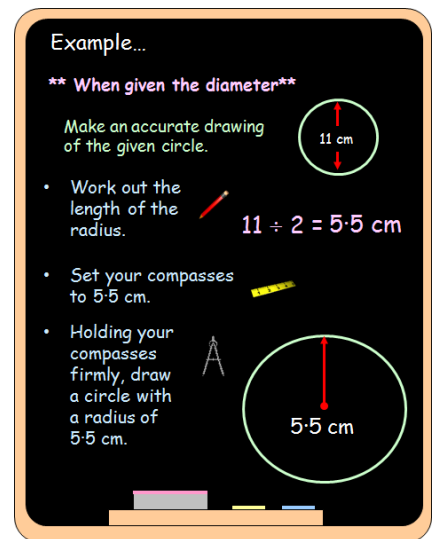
Example...

** When given the diameter**

Make an accurate drawing of the given circle.

11 cm

• Work out the length of the radius.

$11 \div 2 = 5{\cdot}5$ cm

• Set your compasses to 5·5 cm.

• Holding your compasses firmly, draw a circle with a radius of 5·5 cm.

5·5 cm